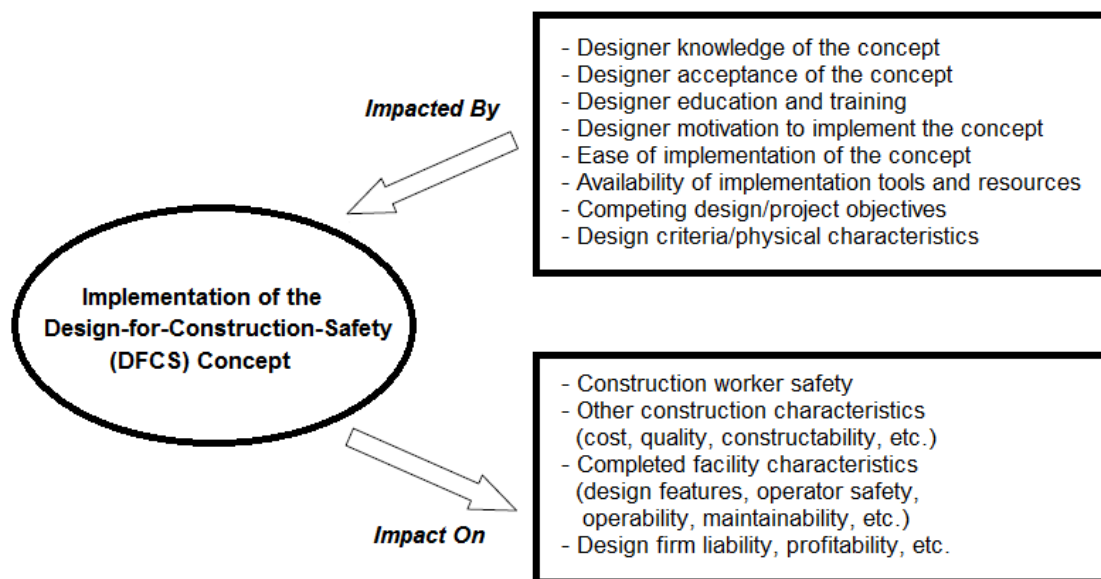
- Designer knowledge of the concept
- Designer acceptance of the concept
- Designer education and training
- Designer motivation to implement the concept
- Ease of implementation of the concept
- Availability of implementation tools and resources
- Competing design/project objectives
- Design criteria/physical characteristics

Impacted By

Implementation of the Design-for-Construction-Safety (DFCS) Concept

Impact On

- Construction worker safety
- Other construction characteristics (cost, quality, constructability, etc.)
- Completed facility characteristics (design features, operator safety, operability, maintainability, etc.)
- Design firm liability, profitability, etc.